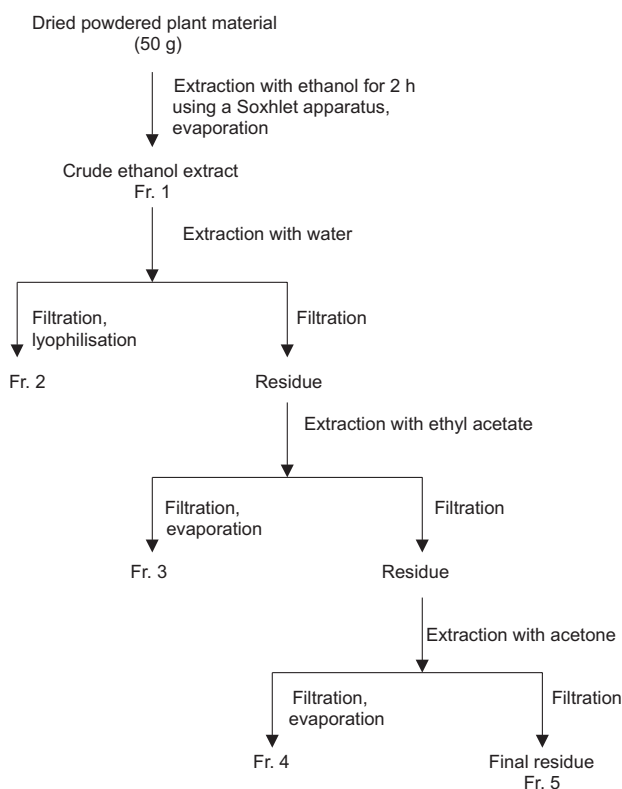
Dried powdered plant material
(50 g)

Extraction with ethanol for 2 h using a Soxhlet apparatus, evaporation

Crude ethanol extract
Fr. 1

Extraction with water

Filtration, lyophilisation

Filtration

Fr. 2

Residue

Extraction with ethyl acetate

Filtration, evaporation

Filtration

Fr. 3

Residue

Extraction with acetone

Filtration, evaporation

Filtration

Fr. 4

Final residue
Fr. 5